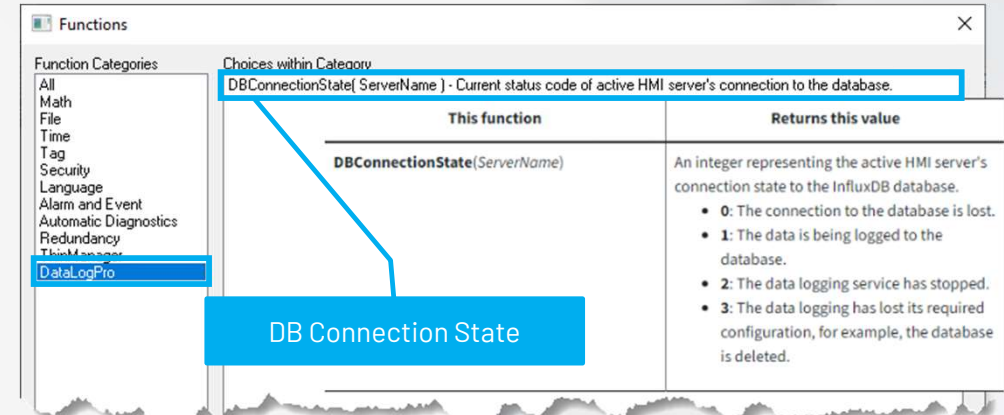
Functions

Function Categories
All
Math
File
Time
Tag
Security
Language
Alarm and Event
Automatic Diagnostics
Redundancy
ThinManager
DataLogPro

Choices within Category
DBConnectionState( ServerName ) - Current status code of active HMI server's connection to the database.

| This function | Returns this value |
|---|---|
| **DBConnectionState**(*ServerName*) | An integer representing the active HMI server's connection state to the InfluxDB database. • **0**: The connection to the database is lost. • **1**: The data is being logged to the database. • **2**: The data logging service has stopped. • **3**: The data logging has lost its required configuration, for example, the database is deleted. |

DB Connection State